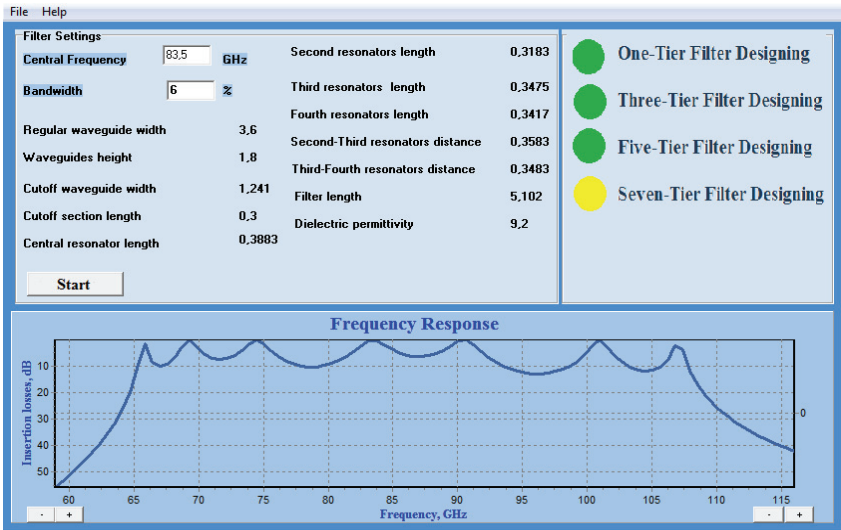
File Help

Filter Settings

Central Frequency 83,5 GHz

Bandwidth 6 %

Regular waveguide width 3,6

Waveguides height 1,8

Cutoff waveguide width 1,241

Cutoff section length 0,3

Central resonator length 0,3883

Start

Second resonators length 0,3183

Third resonators length 0,3475

Fourth resonators length 0,3417

Second-Third resonators distance 0,3583

Third-Fourth resonators distance 0,3483

Filter length 5,102

Dielectric permittivity 9,2

One-Tier Filter Designing

Three-Tier Filter Designing

Five-Tier Filter Designing

Seven-Tier Filter Designing

Frequency Response

Insertion losses, dB

10
20
30
40
50

0

60 65 70 75 80 85 90 95 100 105 110 115

Frequency, GHz

- +

- +